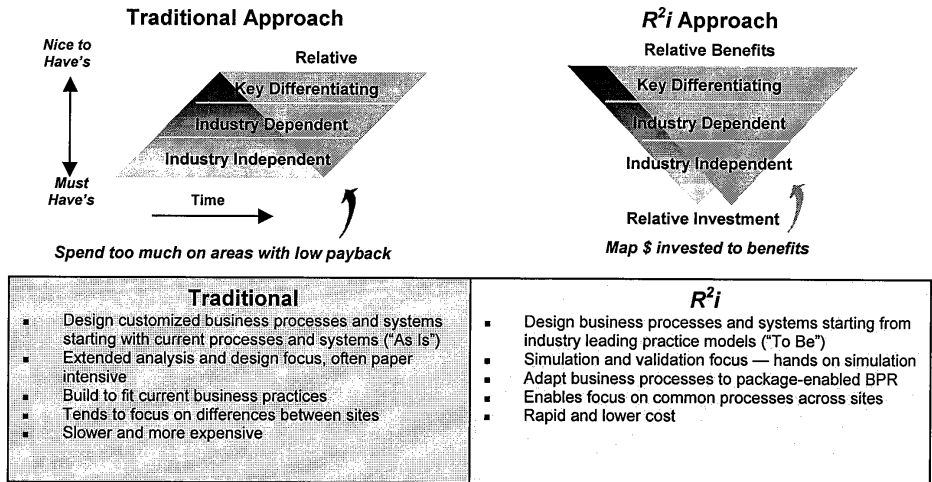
Traditional Approach

Nice to Have's

Must Have's

Relative

Key Differentiating

Industry Dependent

Industry Independent

Time

Spend too much on areas with low payback

$R^2i$ Approach

Relative Benefits

Key Differentiating

Industry Dependent

Industry Independent

Relative Investment

Map $ invested to benefits

Traditional

- Design customized business processes and systems starting with current processes and systems ("As Is")
- Extended analysis and design focus, often paper intensive
- Build to fit current business practices
- Tends to focus on differences between sites
- Slower and more expensive

$R^2i$

- Design business processes and systems starting from industry leading practice models ("To Be")
- Simulation and validation focus — hands on simulation
- Adapt business processes to package-enabled BPR
- Enables focus on common processes across sites
- Rapid and lower cost